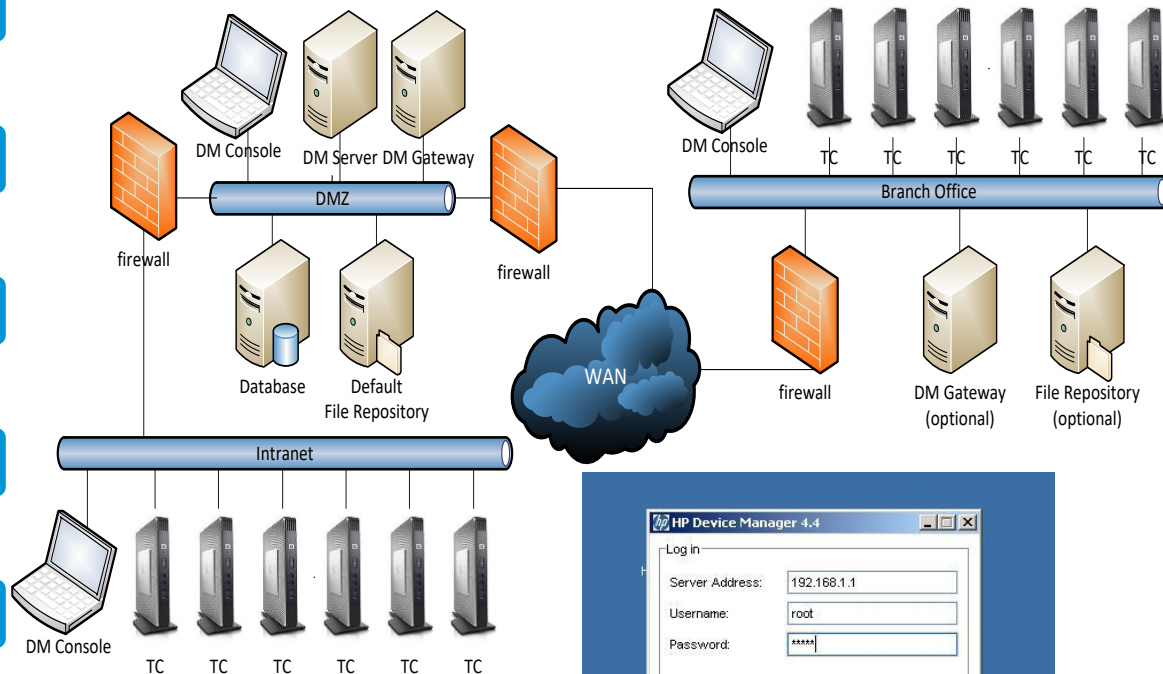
DM Console
DM Server
DM Gateway
DMZ
firewall
firewall
Database
Default File Repository
DM Console
TC TC TC TC TC TC
Branch Office
firewall
DM Gateway (optional)
File Repository (optional)
WAN
Intranet
DM Console
TC TC TC TC TC TC

HP Device Manager 4.4
Log in
Server Address: 192.168.1.1
Username: root
Password: *****